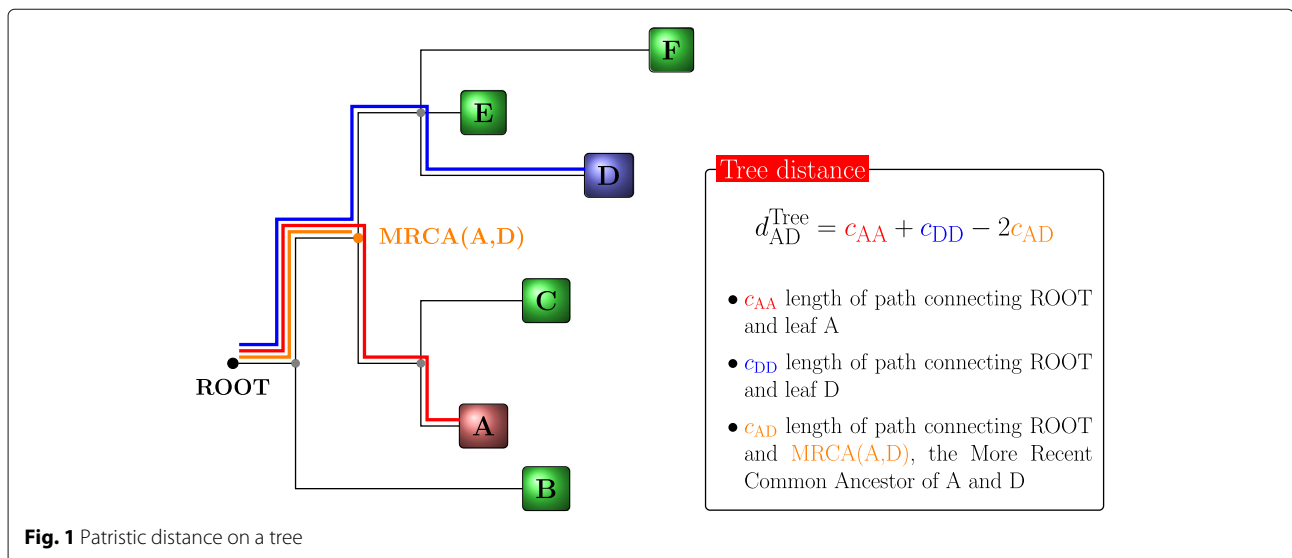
F

E

D

MRCA(A,D)

C

ROOT

A

B

Tree distance

$d_{\mathrm{AD}}^{\mathrm{Tree}} = c_{\mathrm{AA}} + c_{\mathrm{DD}} - 2c_{\mathrm{AD}}$

• $c_{\mathrm{AA}}$ length of path connecting ROOT and leaf A

• $c_{\mathrm{DD}}$ length of path connecting ROOT and leaf D

• $c_{\mathrm{AD}}$ length of path connecting ROOT and MRCA(A,D), the More Recent Common Ancestor of A and D

**Fig. 1** Patristic distance on a tree